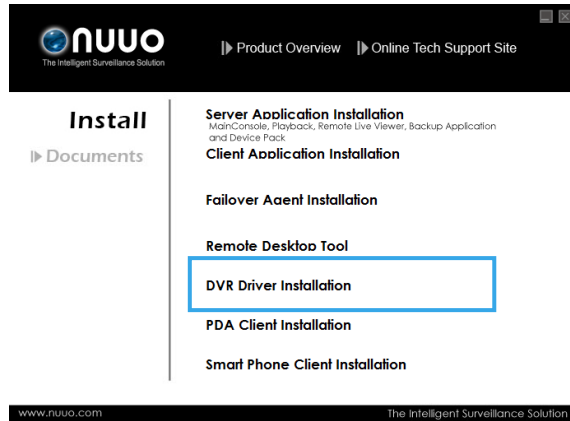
NUUO
The Intelligent Surveillance Solution

Product Overview Online Tech Support Site

Install
Documents

Server Application Installation
MainConsole, Playback, Remote Live Viewer, Backup Application and Device Pack
Client Application Installation

Failover Agent Installation

Remote Desktop Tool

DVR Driver Installation

PDA Client Installation

Smart Phone Client Installation

www.nuuo.com The Intelligent Surveillance Solution